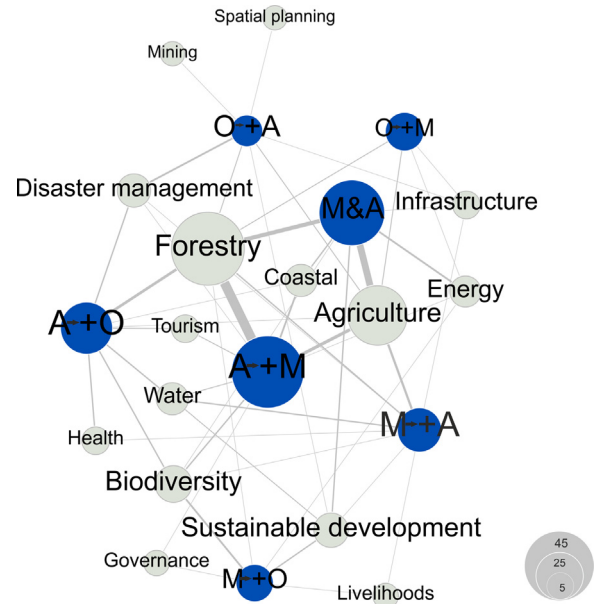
Spatial planning

Mining

O+A

O+M

Disaster management

M&A

Infrastructure

Forestry

Coastal

Energy

A+O

Tourism

Agriculture

A+M

Water

M+A

Health

Biodiversity

Sustainable development

Governance

M+O

Livelihoods

45

25

5